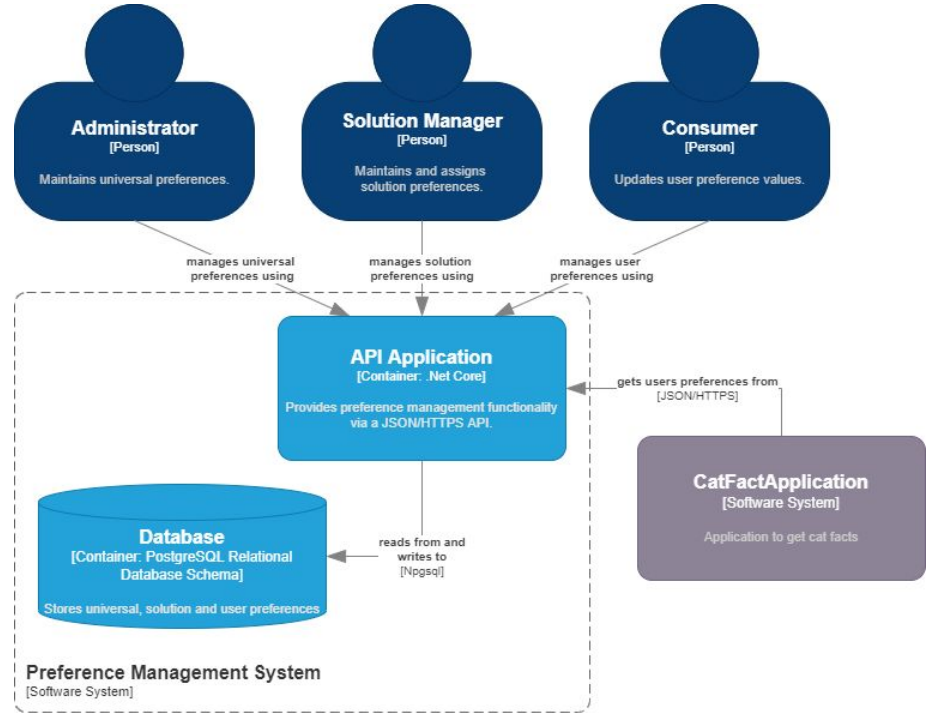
Administrator
[Person]

Maintains universal preferences.

Solution Manager
[Person]

Maintains and assigns solution preferences.

Consumer
[Person]

Updates user preference values.

manages universal preferences using

manages solution preferences using

manages user preferences using

API Application
[Container: .Net Core]

Provides preference management functionality via a JSON/HTTPS API.

gets users preferences from
[JSON/HTTPS]

CatFactApplication
[Software System]

Application to get cat facts

Database
[Container: PostgreSQL Relational Database Schema]

Stores universal, solution and user preferences

reads from and writes to
[Npgsql]

Preference Management System
[Software System]